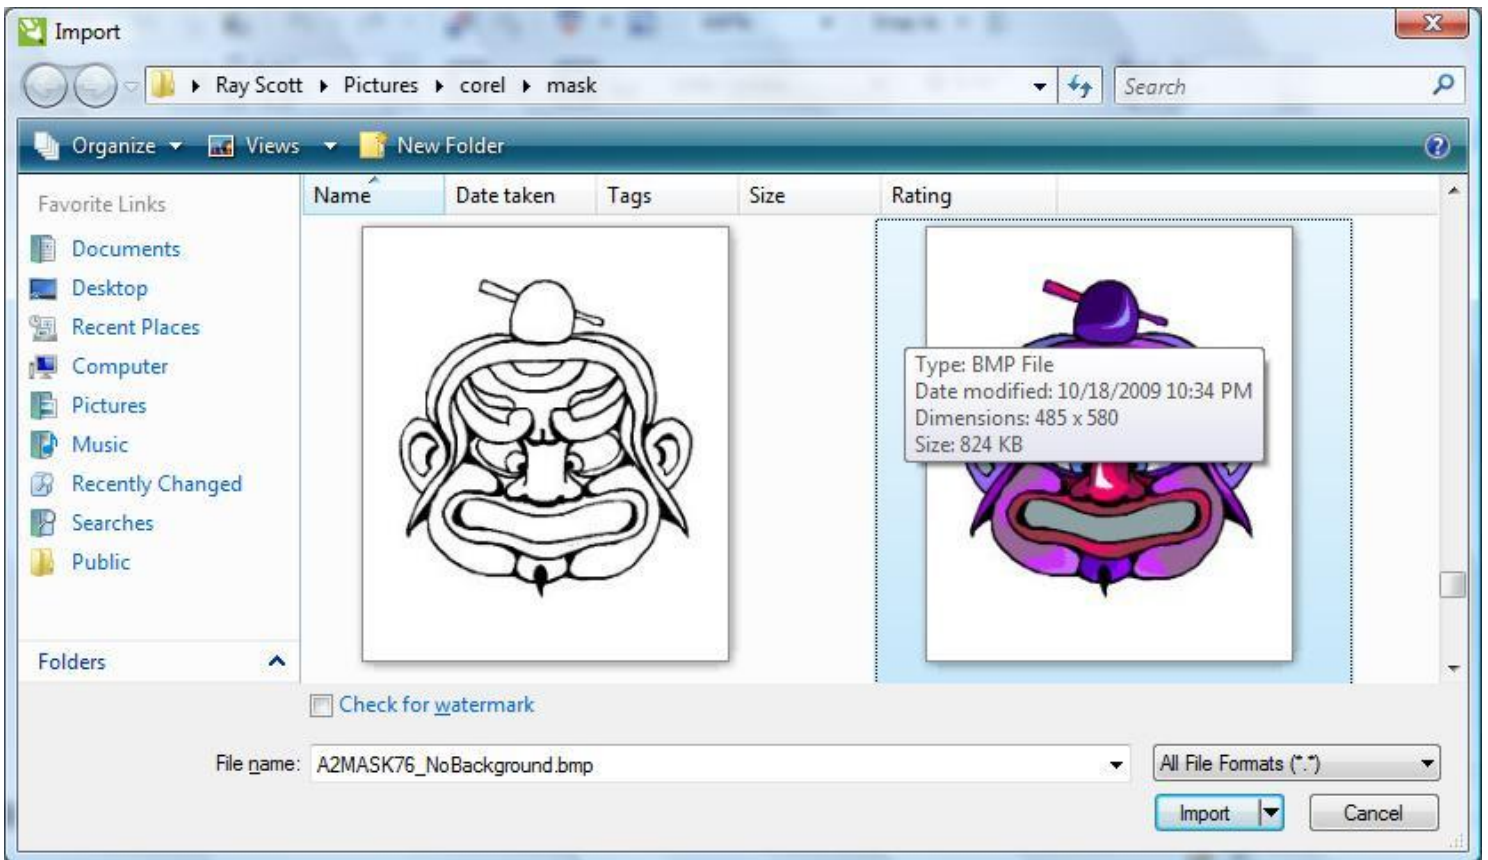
Import

Ray Scott ▸ Pictures ▸ corel ▸ mask

Search

Organize ▾ Views ▾ New Folder

Favorite Links

Documents
Desktop
Recent Places
Computer
Pictures
Music
Recently Changed
Searches
Public

Folders

| Name | Date taken | Tags | Size | Rating |
|---|---|---|---|---|

Type: BMP File
Date modified: 10/18/2009 10:34 PM
Dimensions: 485 x 580
Size: 824 KB

Check for watermark

File name: A2MASK76_NoBackground.bmp

All File Formats (*.*)

Import

Cancel